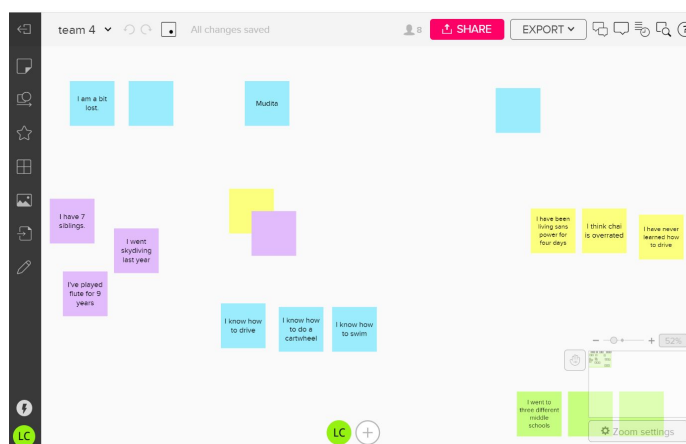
team 4

All changes saved

8

SHARE

EXPORT

I am a bit lost.

Mudita

I have 7 siblings.

I went skydiving last year

I've played flute for 9 years

I know how to drive

I know how to do a cartwheel

I know how to swim

I have been living sans power for four days

I think chai is overrated

I have never learned how to drive

52%

I went to three different middle schools

Zoom settings

LC

LC